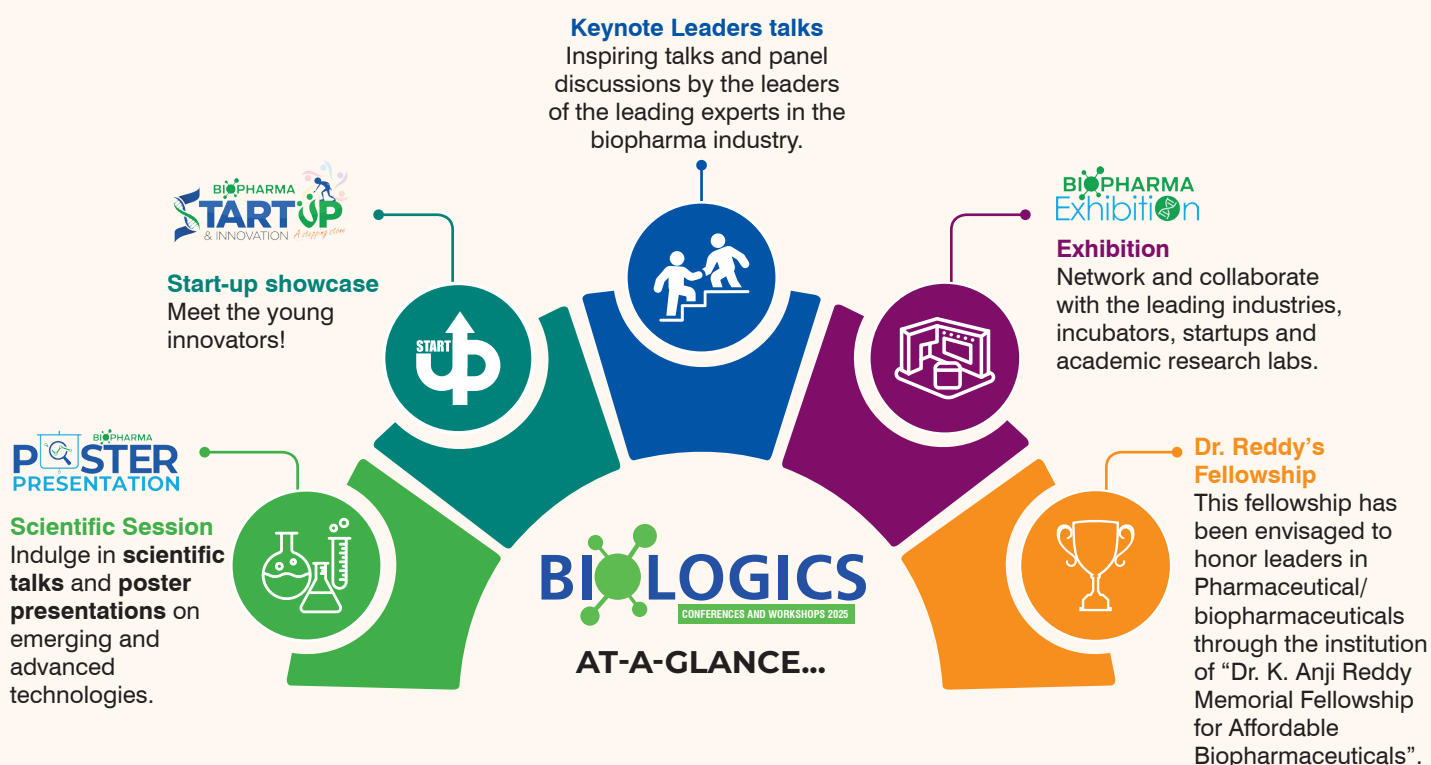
Keynote Leaders talks
Inspiring talks and panel discussions by the leaders of the leading experts in the biopharma industry.

BIOPHARMA
START UP
& INNOVATION A stepping stone

Start-up showcase
Meet the young innovators!

START UP

BIOPHARMA
Exhibition

Exhibition
Network and collaborate with the leading industries, incubators, startups and academic research labs.

BIOPHARMA
POSTER
PRESENTATION

Scientific Session
Indulge in **scientific talks** and **poster presentations** on emerging and advanced technologies.

BIOLOGICS
CONFERENCES AND WORKSHOPS 2025

AT-A-GLANCE...

Dr. Reddy's Fellowship
This fellowship has been envisaged to honor leaders in Pharmaceutical/ biopharmaceuticals through the institution of "Dr. K. Anji Reddy Memorial Fellowship for Affordable Biopharmaceuticals".